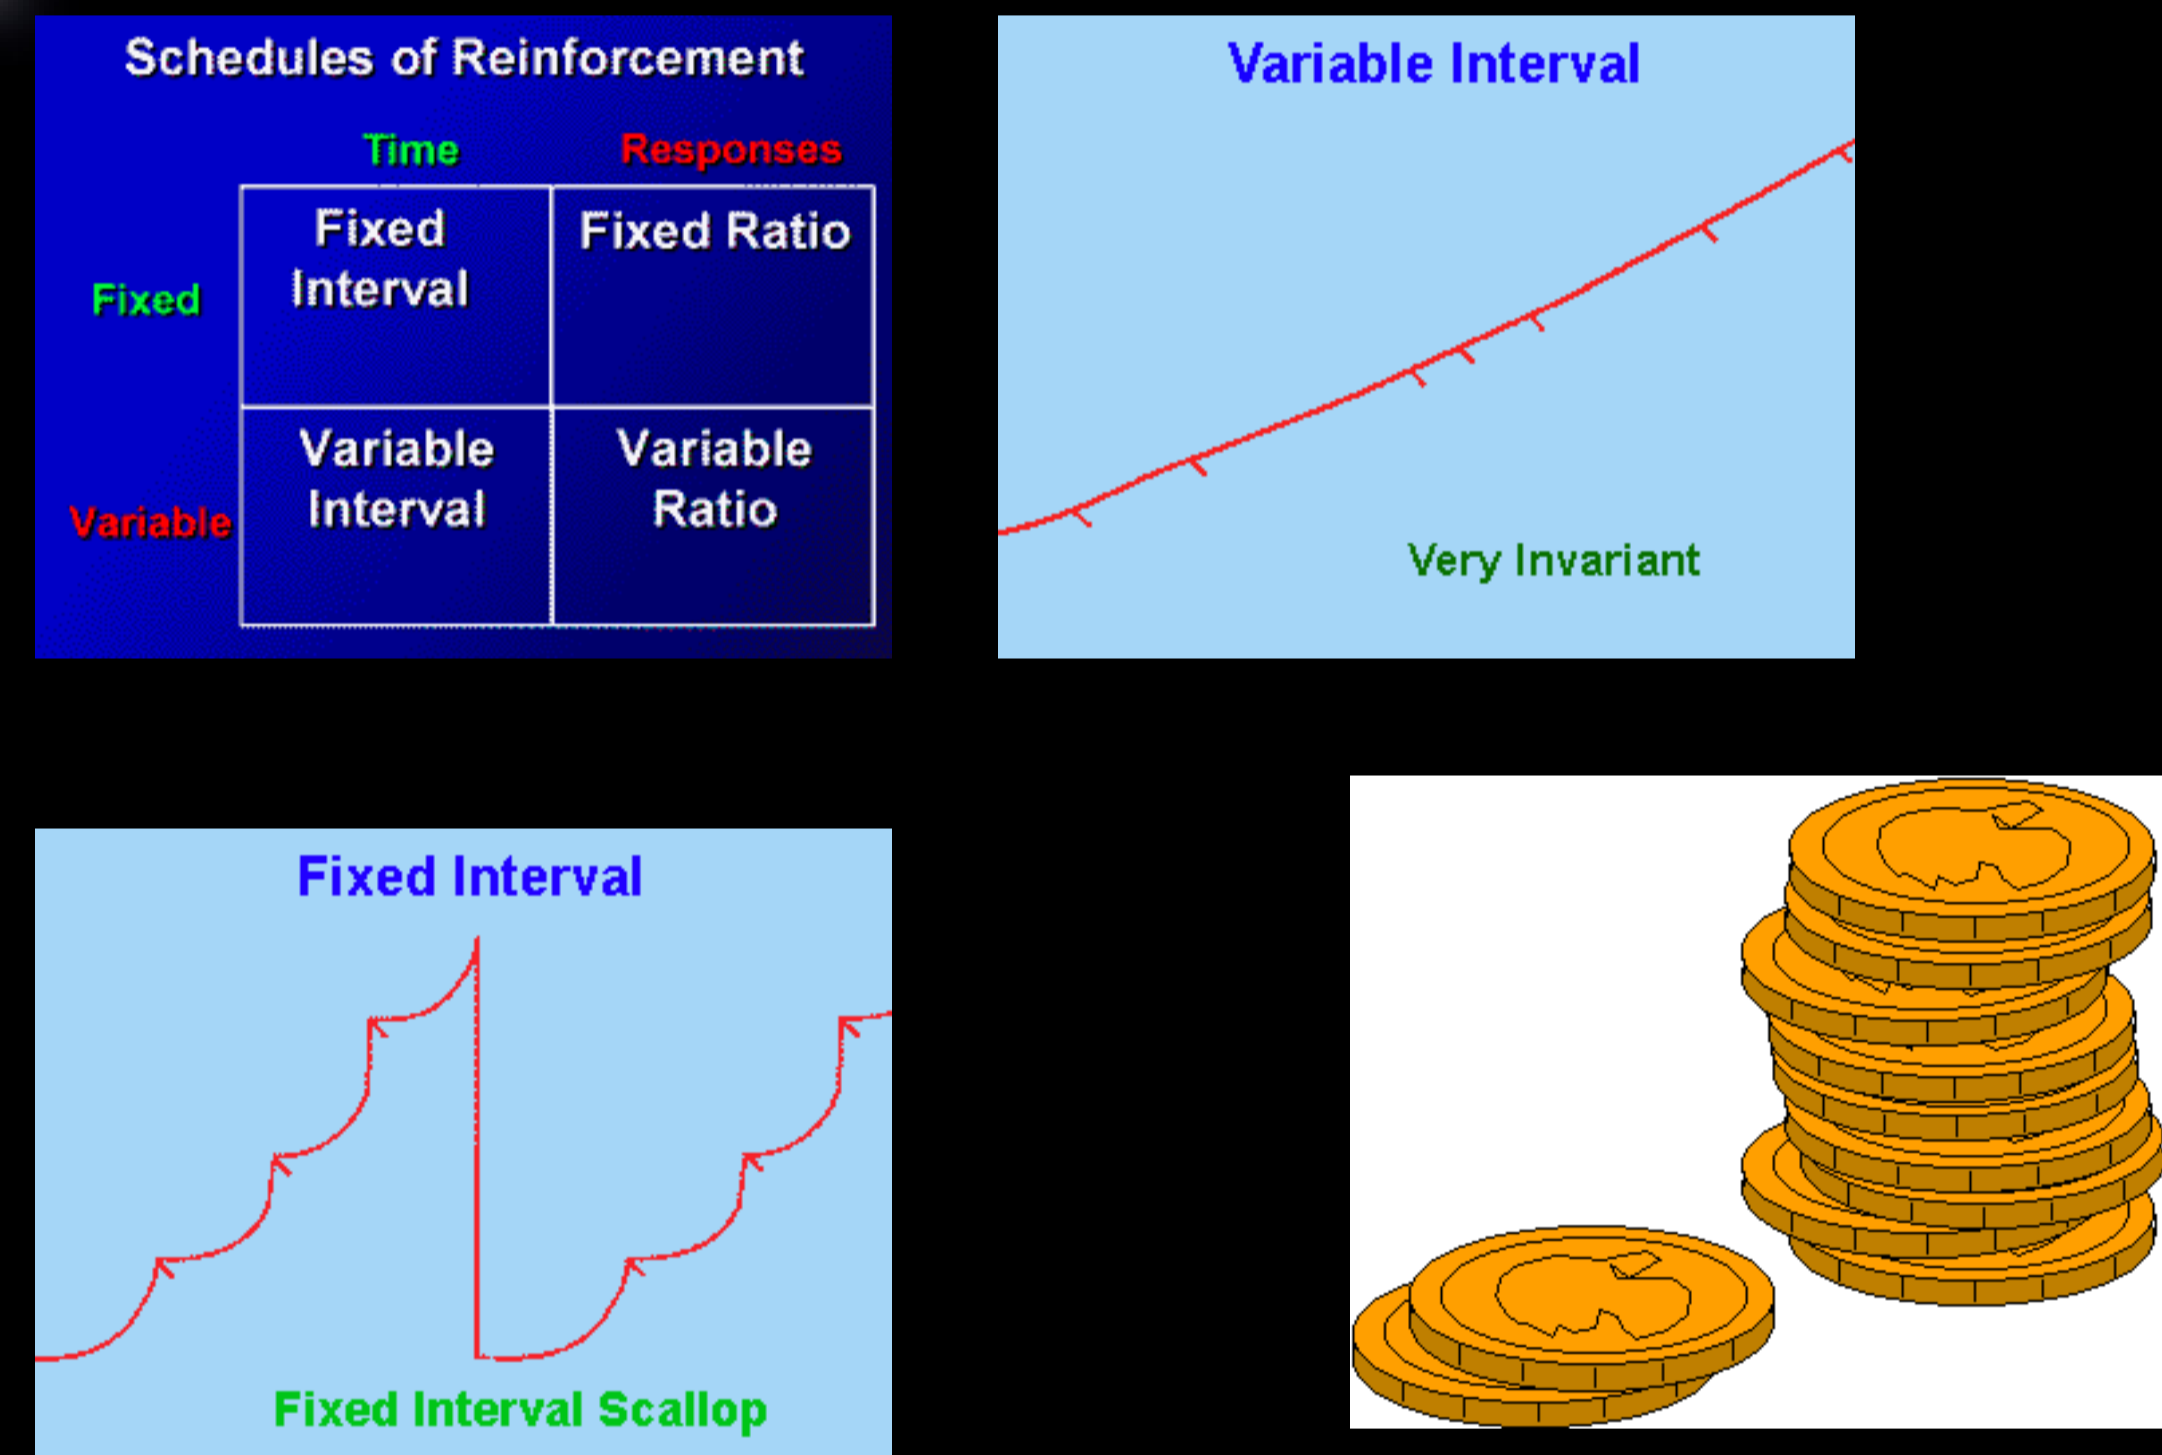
Schedules of Reinforcement

| | Time | Responses |
|---|---|---|
| Fixed | Fixed Interval | Fixed Ratio |
| Variable | Variable Interval | Variable Ratio |

Variable Interval

Very Invariant

Fixed Interval

Fixed Interval Scallop